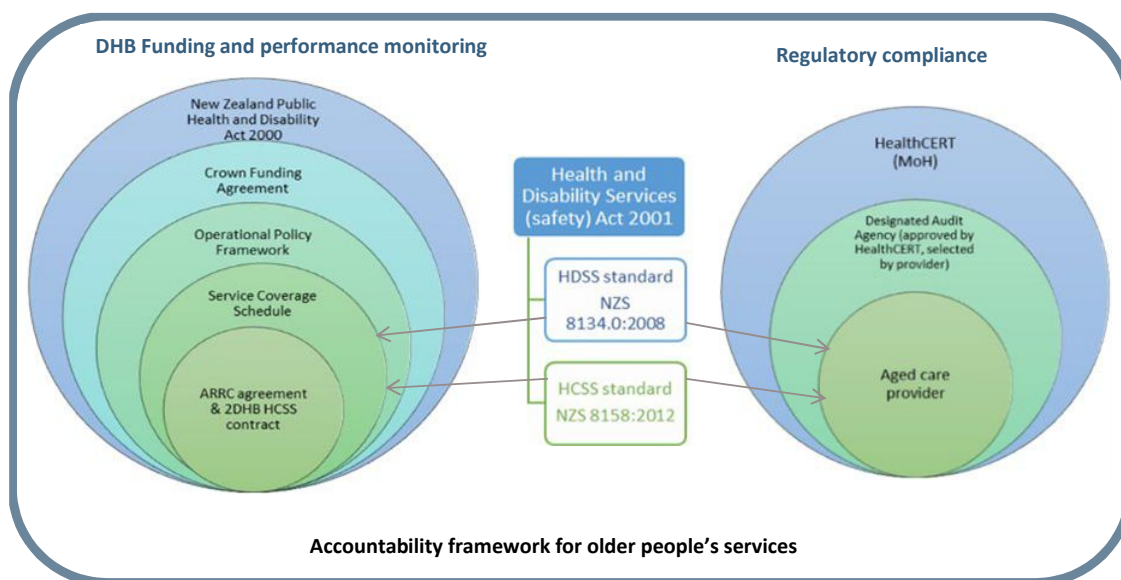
DHB Funding and performance monitoring

Regulatory compliance

New Zealand Public Health and Disability Act 2000

Crown Funding Agreement

Operational Policy Framework

Service Coverage Schedule

ARRC agreement & 2DHB HCSS contract

Health and Disability Services (safety) Act 2001

HDSS standard NZS 8134.0:2008

HCSS standard NZS 8158:2012

HealthCERT (MoH)

Designated Audit Agency (approved by HealthCERT, selected by provider)

Aged care provider

Accountability framework for older people's services